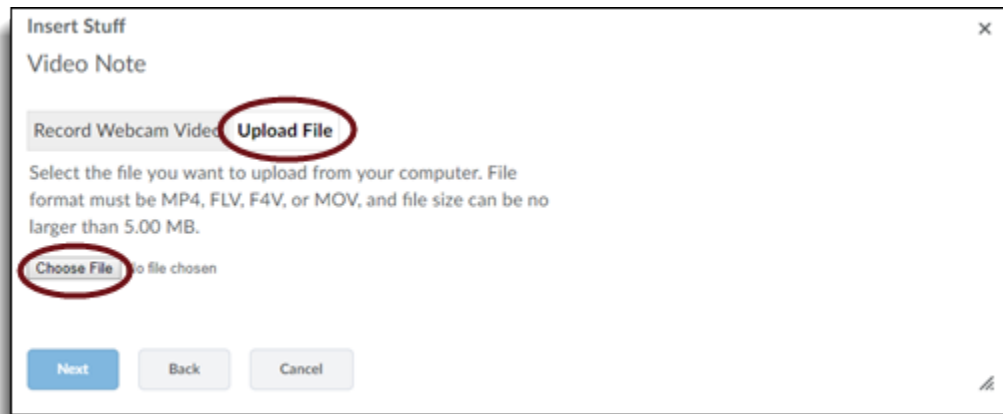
Insert Stuff

×

Video Note

Record Webcam Video

Upload File

Select the file you want to upload from your computer. File format must be MP4, FLV, F4V, or MOV, and file size can be no larger than 5.00 MB.

Choose File

No file chosen

Next

Back

Cancel